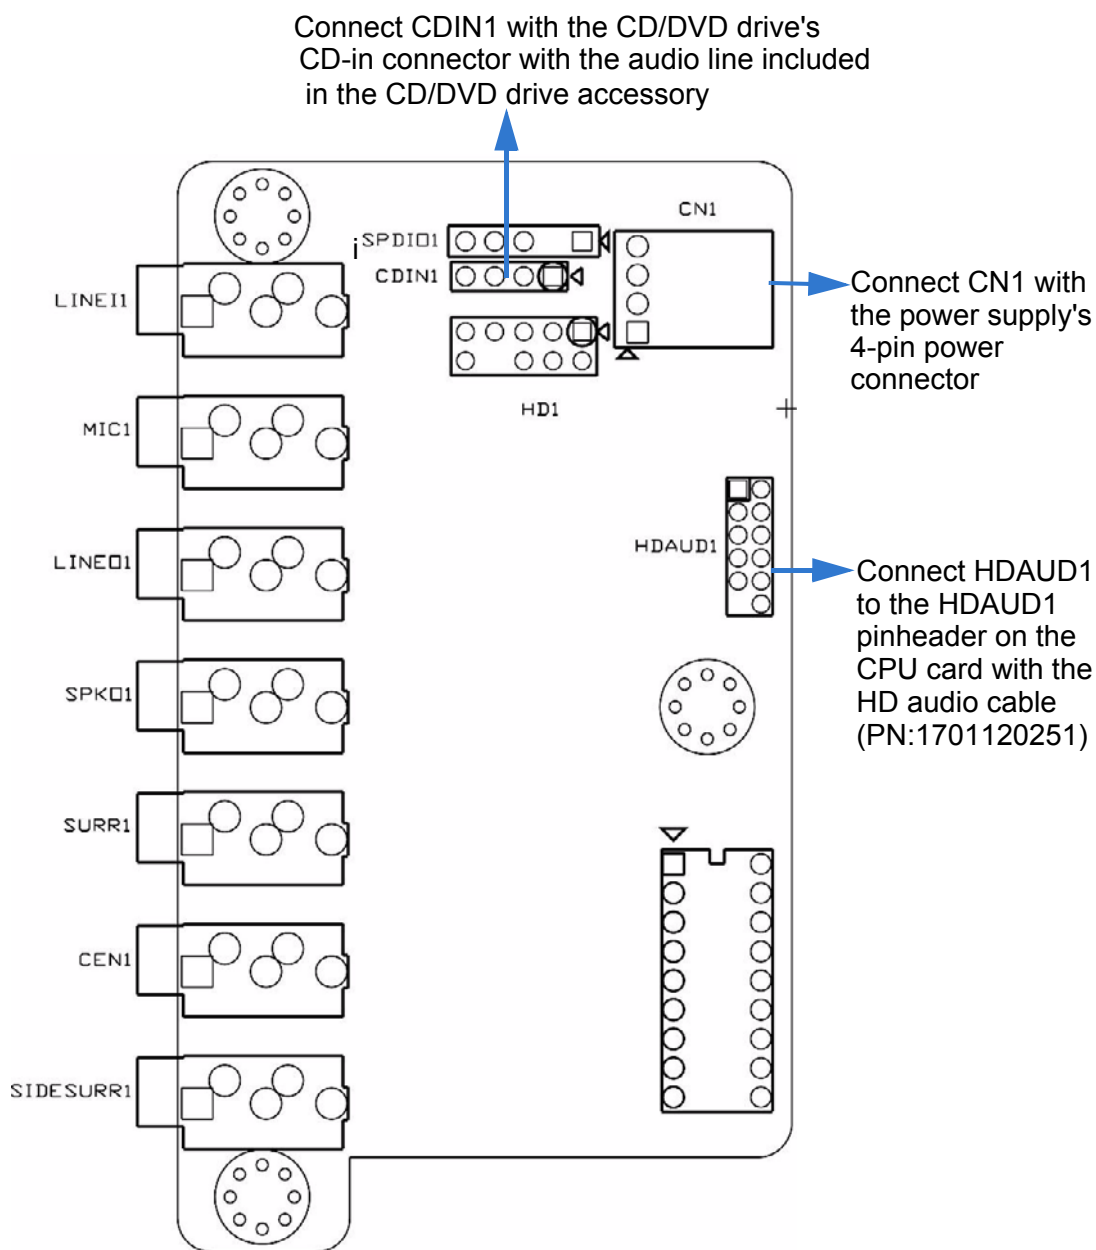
Connect CDIN1 with the CD/DVD drive's CD-in connector with the audio line included in the CD/DVD drive accessory

CN1

i SPDIO1

CDIN1

Connect CN1 with the power supply's 4-pin power connector

LINEI1

HD1

MIC1

HDAUD1

LINEO1

Connect HDAUD1 to the HDAUD1 pinheader on the CPU card with the HD audio cable (PN:1701120251)

SPKO1

SURR1

CEN1

SIDESURR1